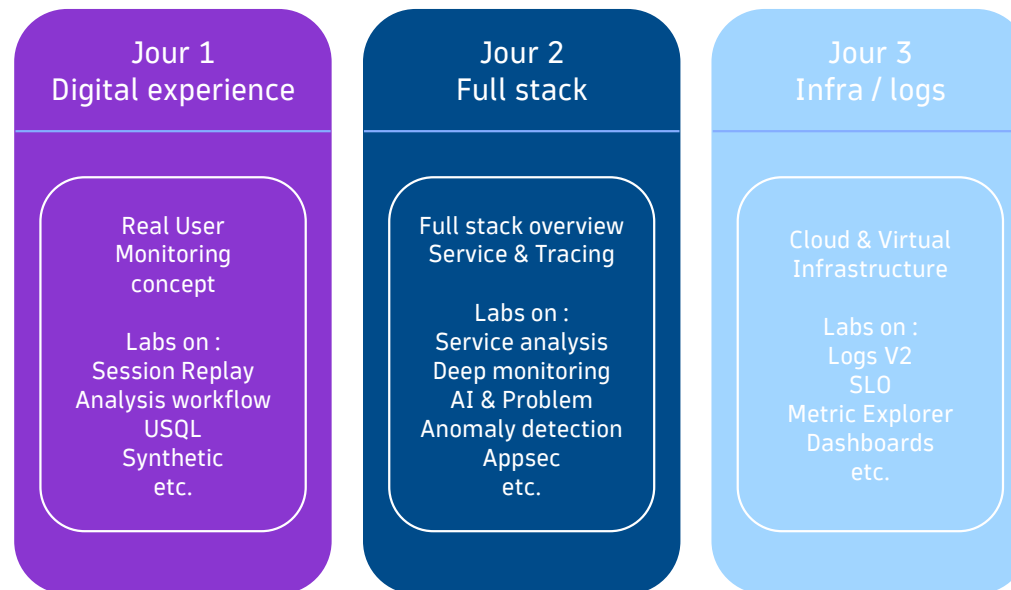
Jour 1
Digital experience

Real User Monitoring concept

Labs on :
Session Replay
Analysis workflow
USQL
Synthetic
etc.

Jour 2
Full stack

Full stack overview
Service & Tracing

Labs on :
Service analysis
Deep monitoring
AI & Problem
Anomaly detection
Appsec
etc.

Jour 3
Infra / logs

Cloud & Virtual Infrastructure

Labs on :
Logs V2
SLO
Metric Explorer
Dashboards
etc.